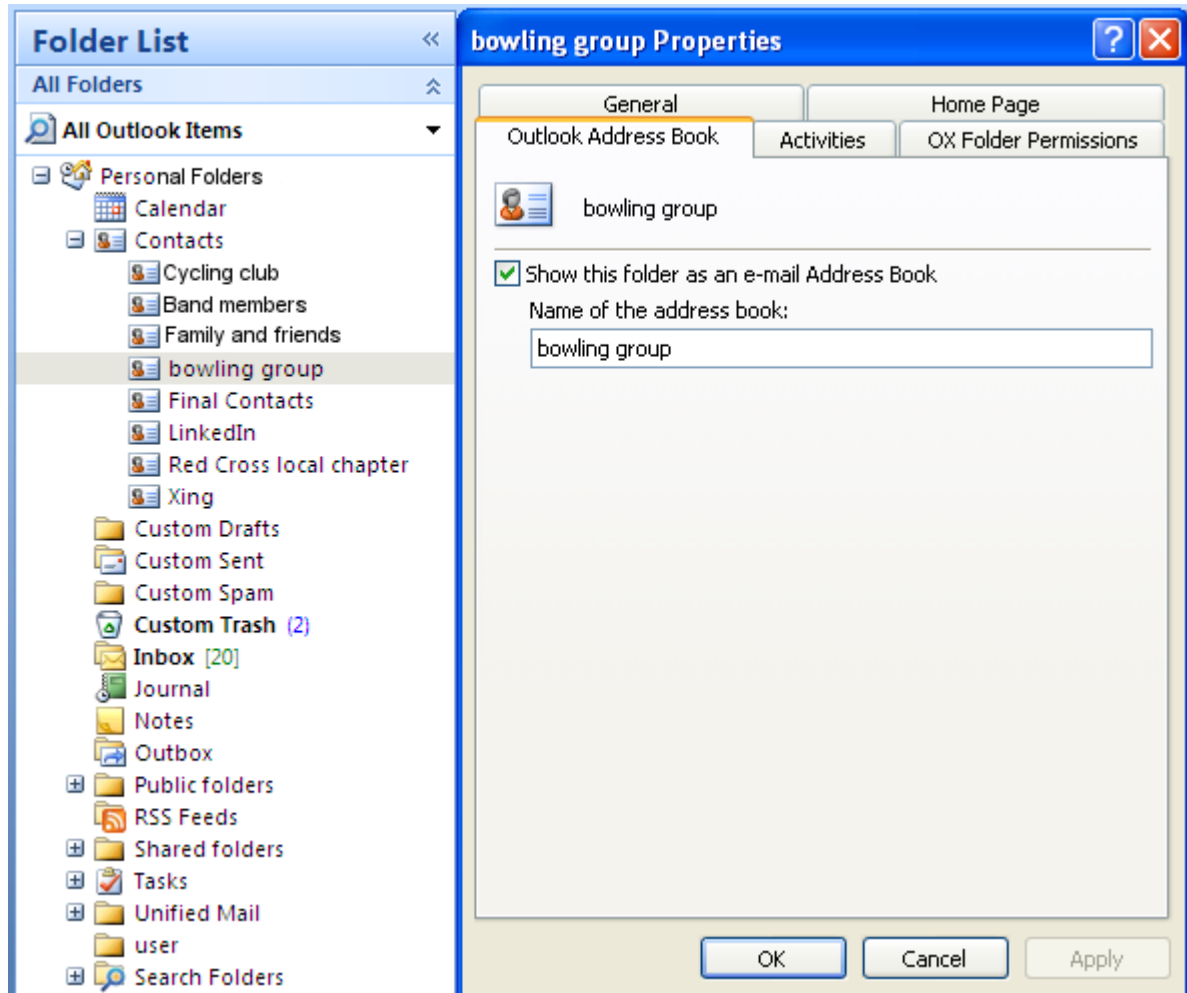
Folder List

All Folders

All Outlook Items

Personal Folders
Calendar
Contacts
Cycling club
Band members
Family and friends
bowling group
Final Contacts
LinkedIn
Red Cross local chapter
Xing
Custom Drafts
Custom Sent
Custom Spam
Custom Trash (2)
Inbox [20]
Journal
Notes
Outbox
Public folders
RSS Feeds
Shared folders
Tasks
Unified Mail
user
Search Folders

bowling group Properties

General
Home Page
Outlook Address Book
Activities
OX Folder Permissions

bowling group

Show this folder as an e-mail Address Book
Name of the address book:
bowling group

OK
Cancel
Apply